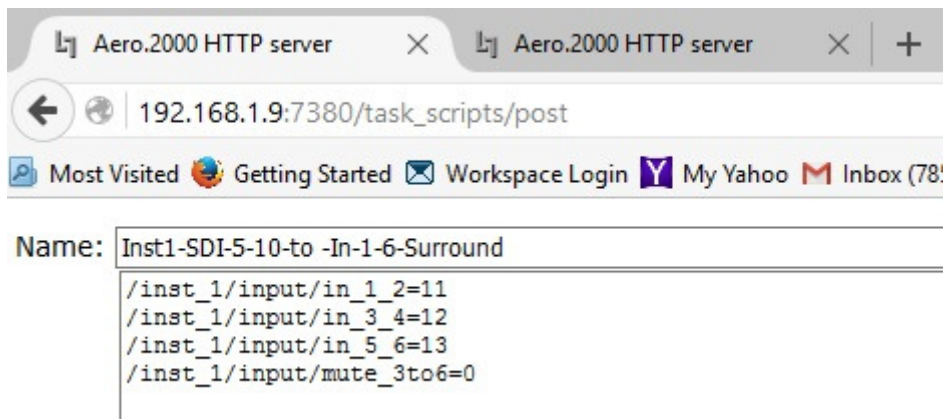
Aero.2000 HTTP server ×
Aero.2000 HTTP server × +

192.168.1.9:7380/task_scripts/post

Most Visited Getting Started Workspace Login My Yahoo Inbox (78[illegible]

Name: Inst1-SDI-5-10-to -In-1-6-Surround

/inst_1/input/in_1_2=11
/inst_1/input/in_3_4=12
/inst_1/input/in_5_6=13
/inst_1/input/mute_3to6=0